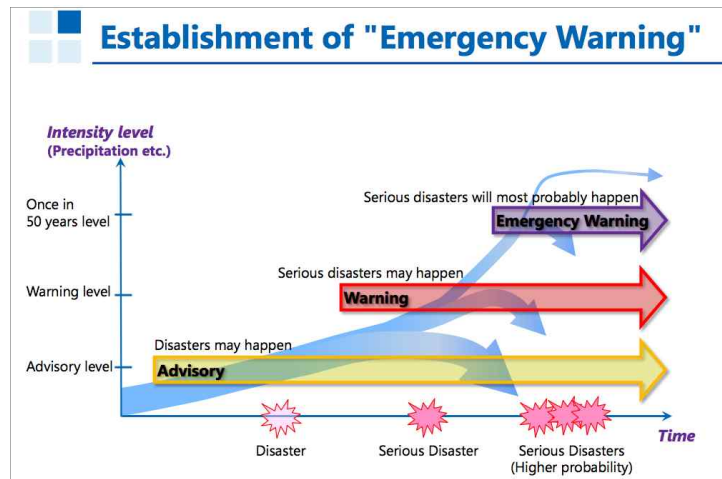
Establishment of "Emergency Warning"

Intensity level
(Precipitation etc.)

Once in 50 years level

Warning level

Advisory level

Serious disasters will most probably happen

Emergency Warning

Serious disasters may happen

Warning

Disasters may happen

Advisory

Disaster

Serious Disaster

Serious Disasters
(Higher probability)

Time